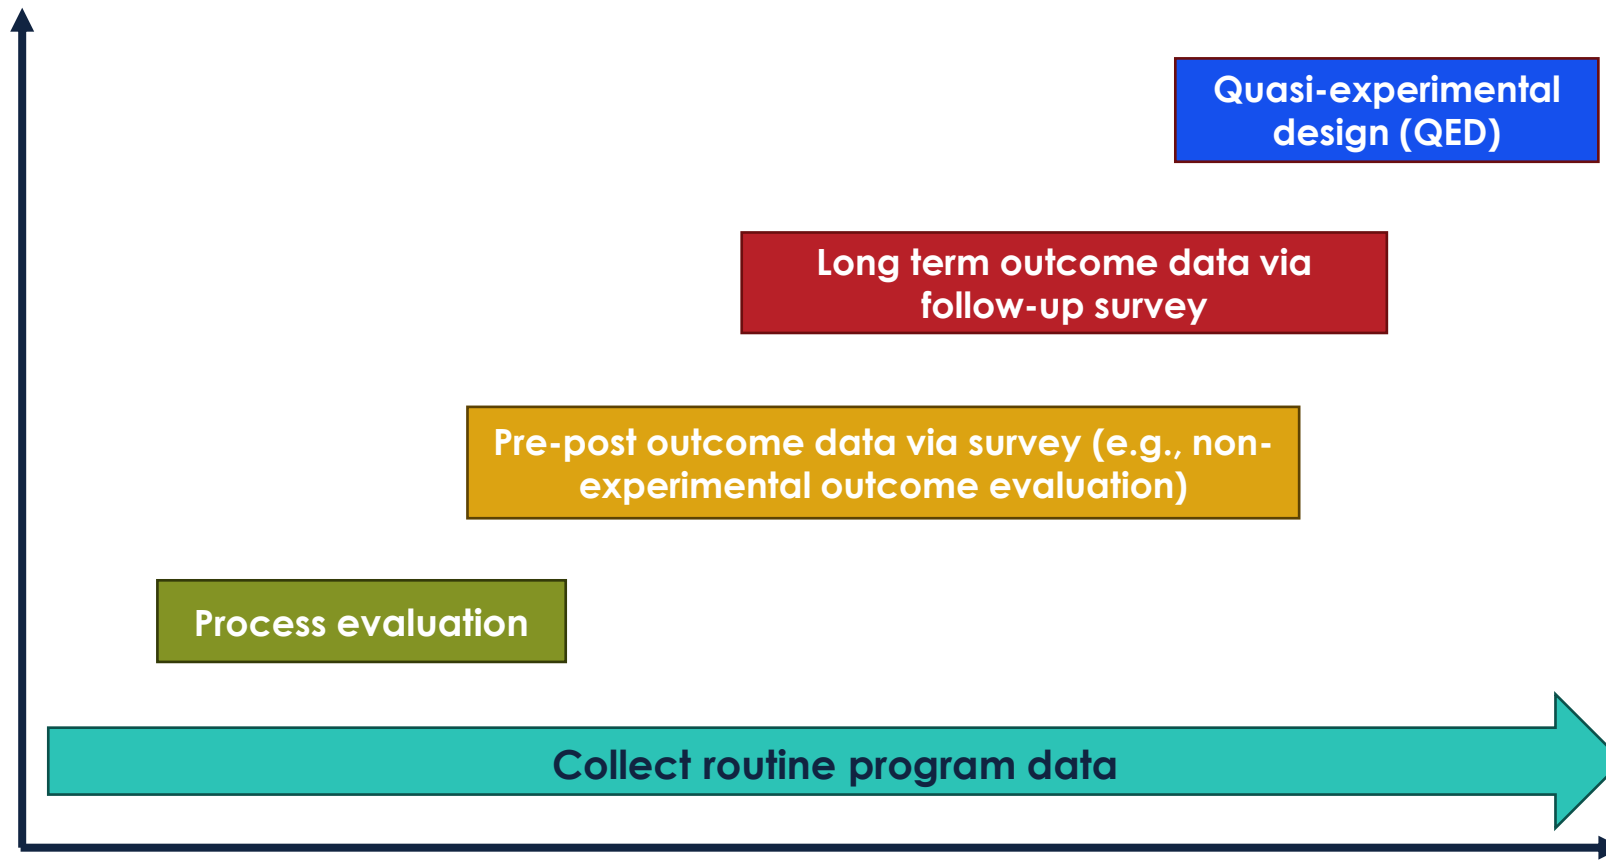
Quasi-experimental design (QED)

Long term outcome data via follow-up survey

Pre-post outcome data via survey (e.g., non-experimental outcome evaluation)

Process evaluation

Collect routine program data